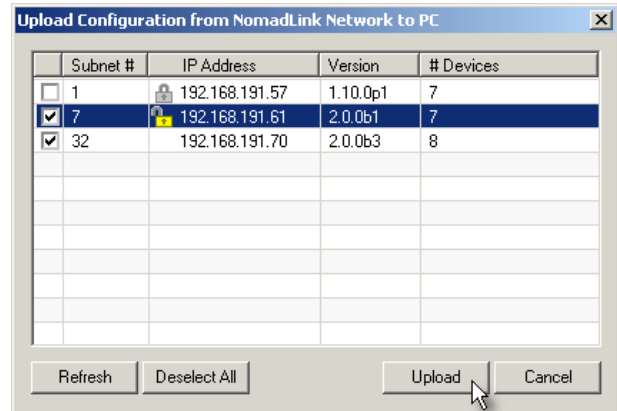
Upload Configuration from NomadLink Network to PC

| | Subnet # | IP Address | Version | # Devices |
|---|---|---|---|---|
| | 1 | 192.168.191.57 | 1.10.0p1 | 7 |
| | 7 | 192.168.191.61 | 2.0.0b1 | 7 |
| | 32 | 192.168.191.70 | 2.0.0b3 | 8 |

Refresh
Deselect All
Upload
Cancel